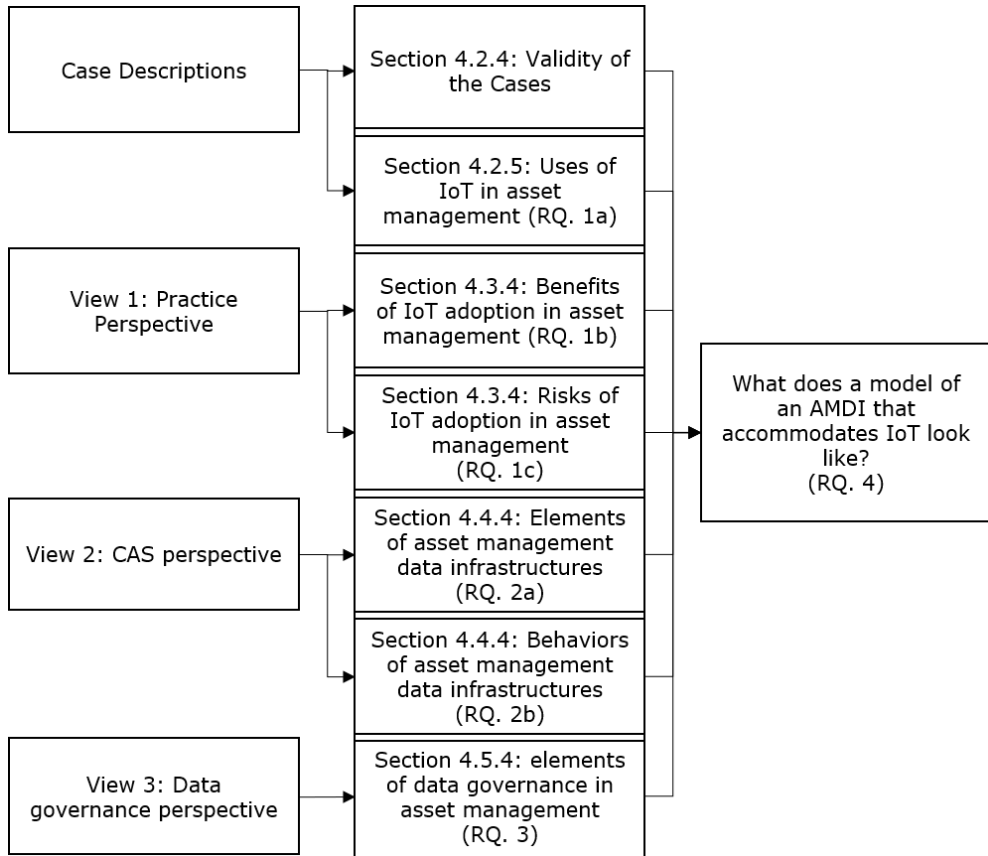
Case Descriptions

Section 4.2.4: Validity of the Cases

Section 4.2.5: Uses of IoT in asset management (RQ. 1a)

View 1: Practice Perspective

Section 4.3.4: Benefits of IoT adoption in asset management (RQ. 1b)

Section 4.3.4: Risks of IoT adoption in asset management (RQ. 1c)

What does a model of an AMDI that accommodates IoT look like? (RQ. 4)

View 2: CAS perspective

Section 4.4.4: Elements of asset management data infrastructures (RQ. 2a)

Section 4.4.4: Behaviors of asset management data infrastructures (RQ. 2b)

View 3: Data governance perspective

Section 4.5.4: elements of data governance in asset management (RQ. 3)